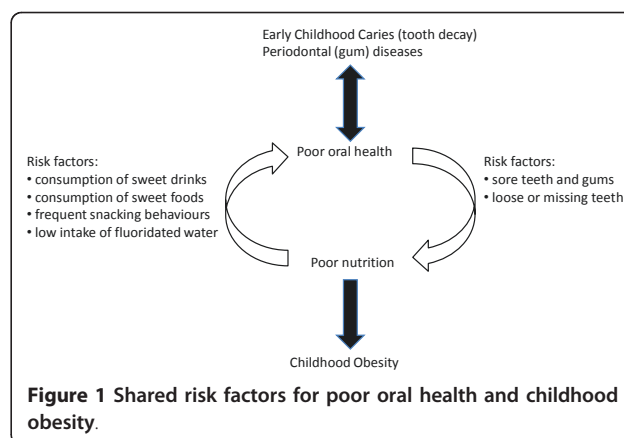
Early Childhood Caries (tooth decay)
Periodontal (gum) diseases

Poor oral health

Risk factors:
• consumption of sweet drinks
• consumption of sweet foods
• frequent snacking behaviours
• low intake of fluoridated water

Risk factors:
• sore teeth and gums
• loose or missing teeth

Poor nutrition

Childhood Obesity

**Figure 1 Shared risk factors for poor oral health and childhood obesity**.